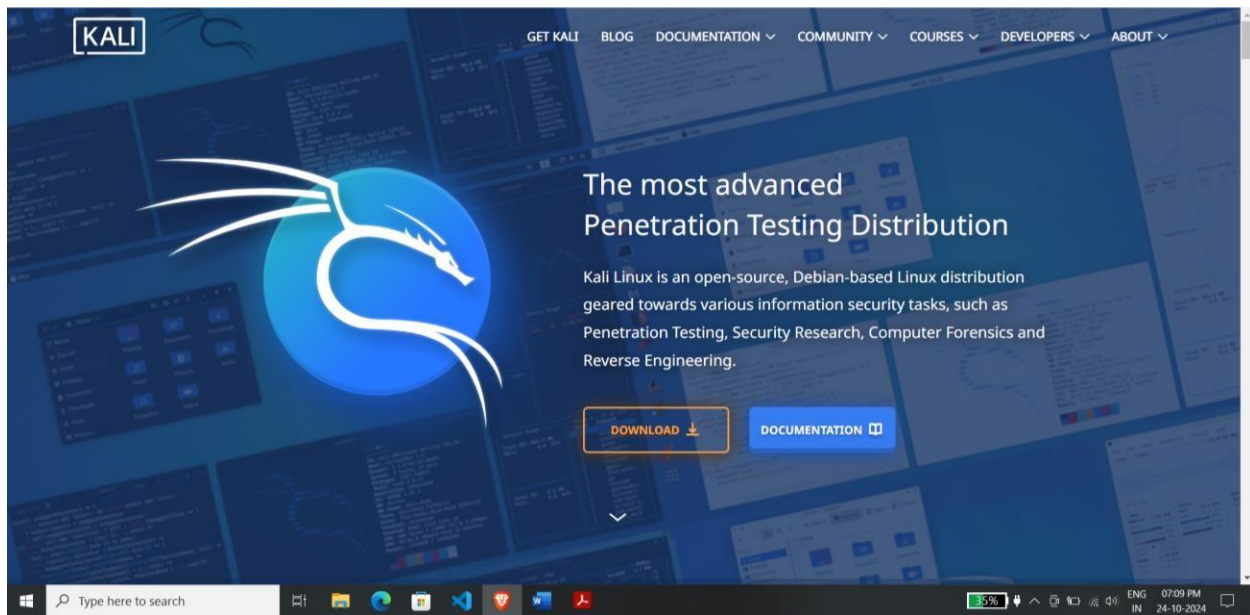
KALI

GET KALI BLOG DOCUMENTATION COMMUNITY COURSES DEVELOPERS ABOUT

The most advanced Penetration Testing Distribution

Kali Linux is an open-source, Debian-based Linux distribution geared towards various information security tasks, such as Penetration Testing, Security Research, Computer Forensics and Reverse Engineering.

DOWNLOAD

DOCUMENTATION

Type here to search

35%

ENG IN

07:09 PM 24-10-2024